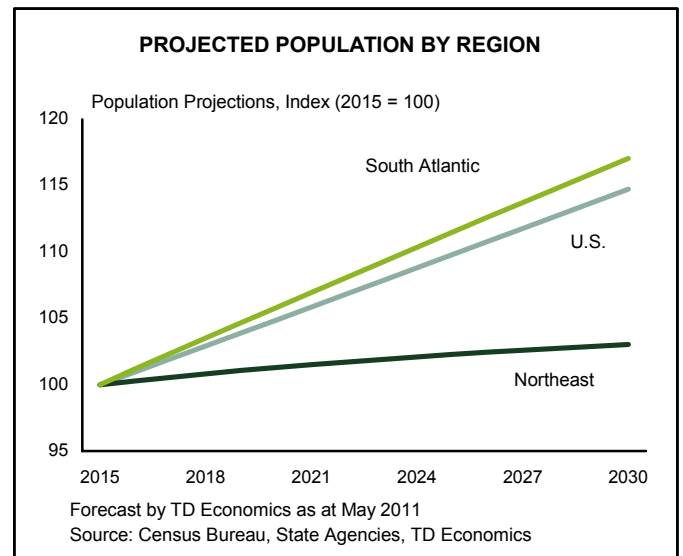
PROJECTED POPULATION BY REGION

Population Projections, Index (2015 = 100)

120
115
110
105
100
95

South Atlantic
U.S.
Northeast

2015
2018
2021
2024
2027
2030

Forecast by TD Economics as at May 2011
Source: Census Bureau, State Agencies, TD Economics